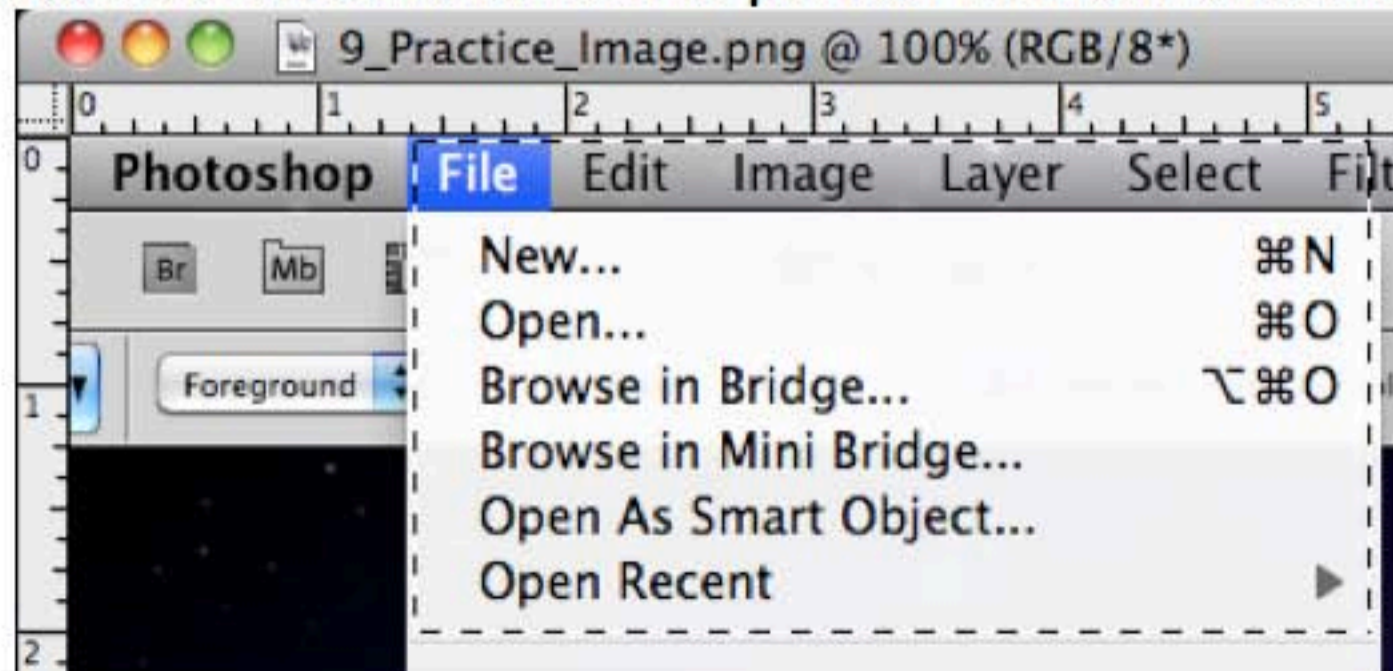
9_Practice_Image.png @ 100% (RGB/8*)

0 1 2 3 4 5

0
1
2

Photoshop File Edit Image Layer Select Filt

Br Mb

Foreground

New... ⌘N
Open... ⌘O
Browse in Bridge... ⌥⌘O
Browse in Mini Bridge...
Open As Smart Object...
Open Recent